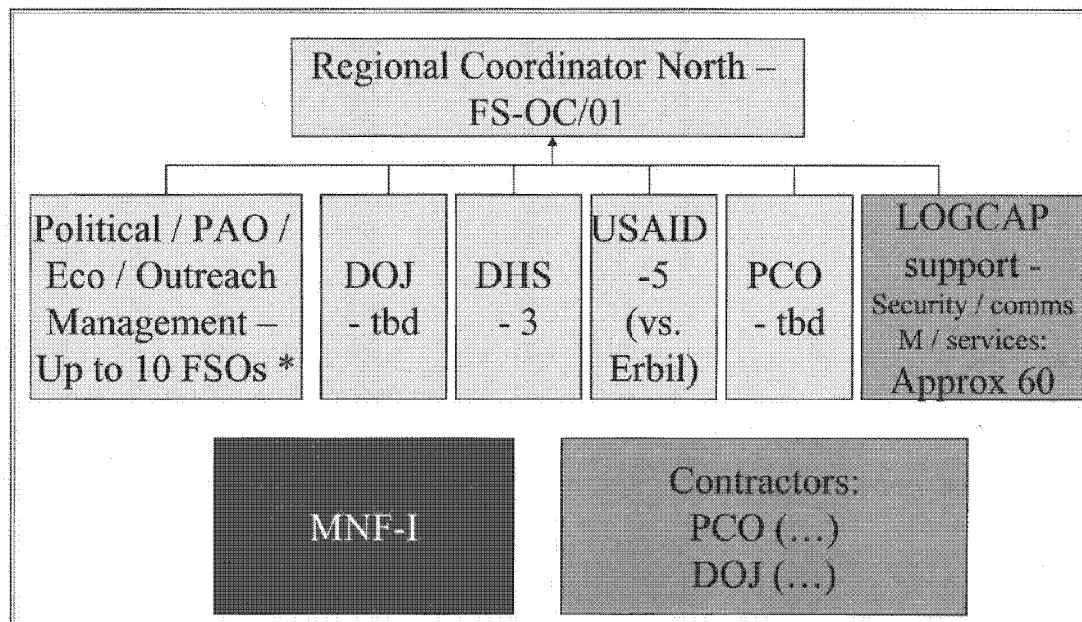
Regional Coordinator North – FS-OC/01

Political / PAO / Eco / Outreach Management – Up to 10 FSOs *

DOJ - tbd

DHS - 3

USAID -5 (vs. Erbil)

PCO - tbd

LOGCAP support - Security / comms M / services: Approx 60

MNF-I

Contractors: PCO (…) DOJ (…)